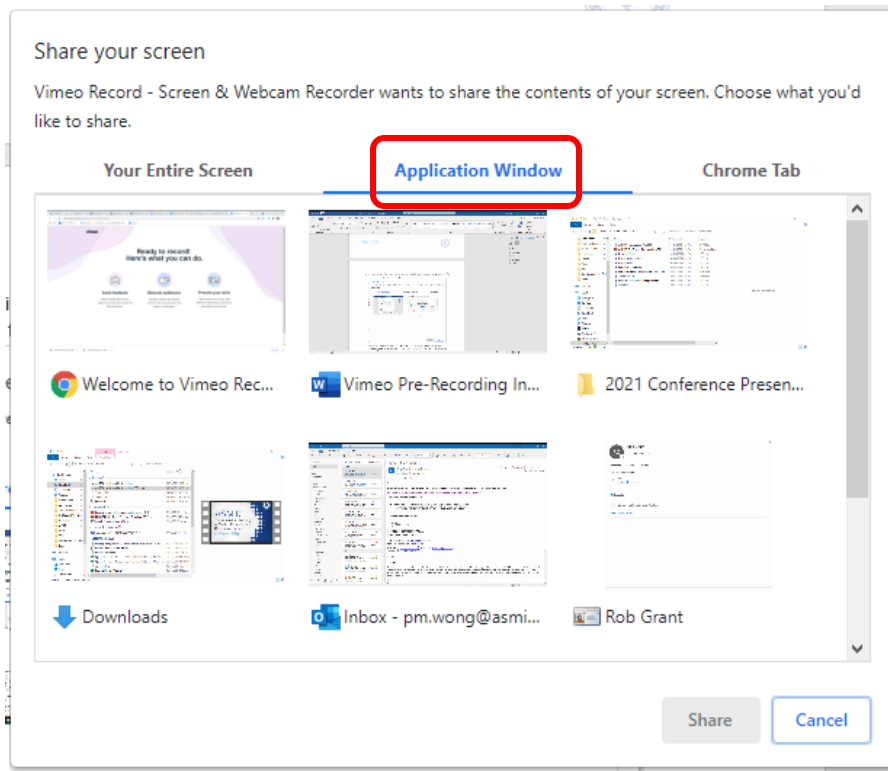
Share your screen

Vimeo Record - Screen & Webcam Recorder wants to share the contents of your screen. Choose what you'd like to share.

Your Entire Screen

Application Window

Chrome Tab

Ready to record!
Here's what you can do.

Welcome to Vimeo Rec...

Vimeo Pre-Recording In...

2021 Conference Presen...

Downloads

Inbox - pm.wong@asmi...

Rob Grant

Share

Cancel